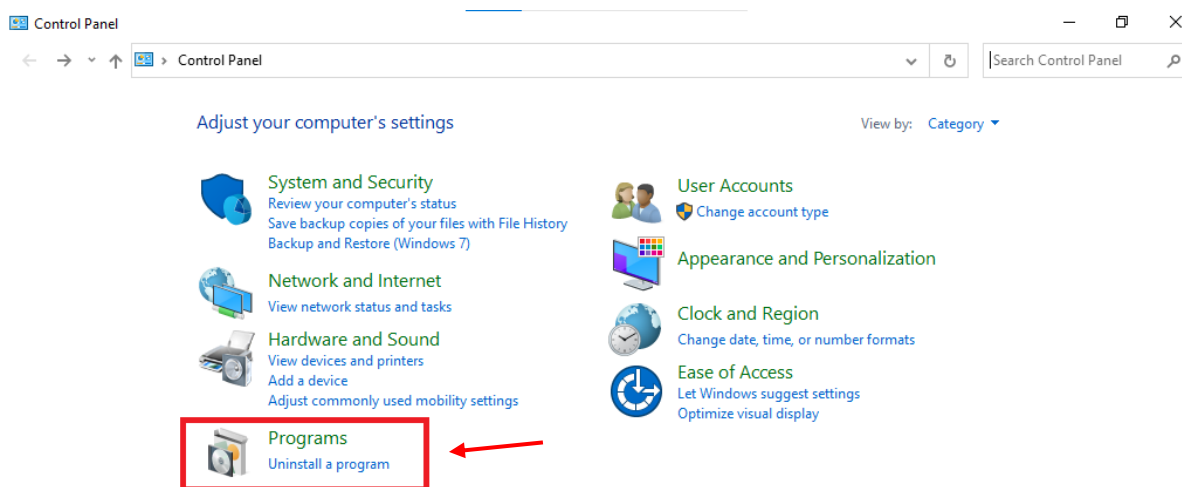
Control Panel

Control Panel

Search Control Panel

Adjust your computer's settings

View by: Category

System and Security
Review your computer's status
Save backup copies of your files with File History
Backup and Restore (Windows 7)

Network and Internet
View network status and tasks

Hardware and Sound
View devices and printers
Add a device
Adjust commonly used mobility settings

Programs
Uninstall a program

User Accounts
Change account type

Appearance and Personalization

Clock and Region
Change date, time, or number formats

Ease of Access
Let Windows suggest settings
Optimize visual display